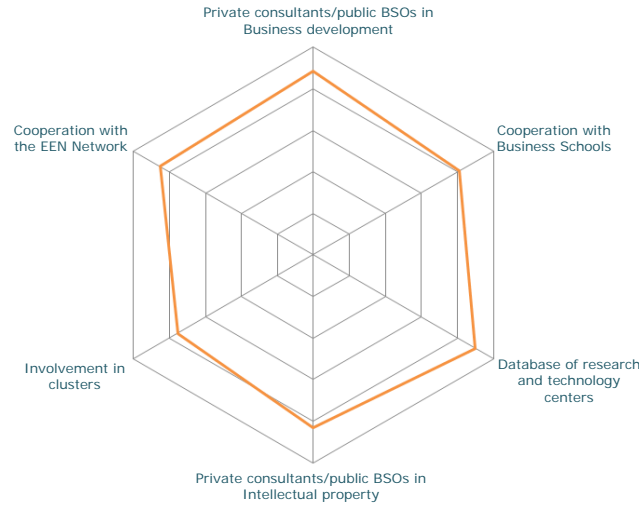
Private consultants/public BSOs in Business development

Cooperation with Business Schools

Database of research and technology centers

Private consultants/public BSOs in Intellectual property

Involvement in clusters

Cooperation with the EEN Network